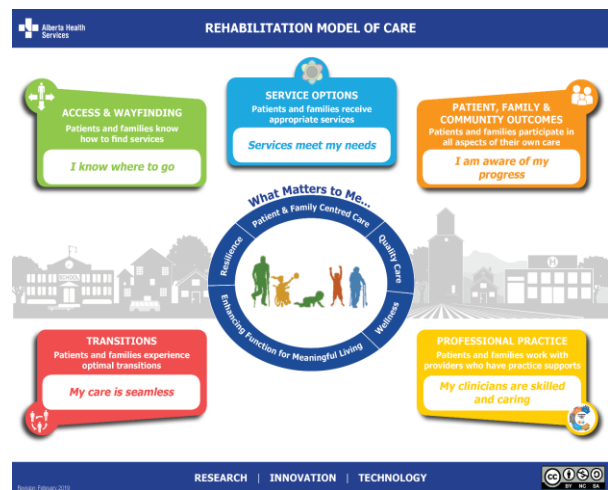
Alberta Health Services

REHABILITATION MODEL OF CARE

ACCESS & WAYFINDING
Patients and families know how to find services
I know where to go

SERVICE OPTIONS
Patients and families receive appropriate services
Services meet my needs

PATIENT, FAMILY & COMMUNITY OUTCOMES
Patients and families participate in all aspects of their own care
I am aware of my progress

What Matters to Me...
Patient & Family Centred Care
Quality Care
Wellness
Enhancing Function for Meaningful Living
Resilience

SCHOOL

TRANSITIONS
Patients and families experience optimal transitions
My care is seamless

PROFESSIONAL PRACTICE
Patients and families work with providers who have practice supports
My clinicians are skilled and caring

Revision: February 2019

RESEARCH | INNOVATION | TECHNOLOGY

BY NC SA